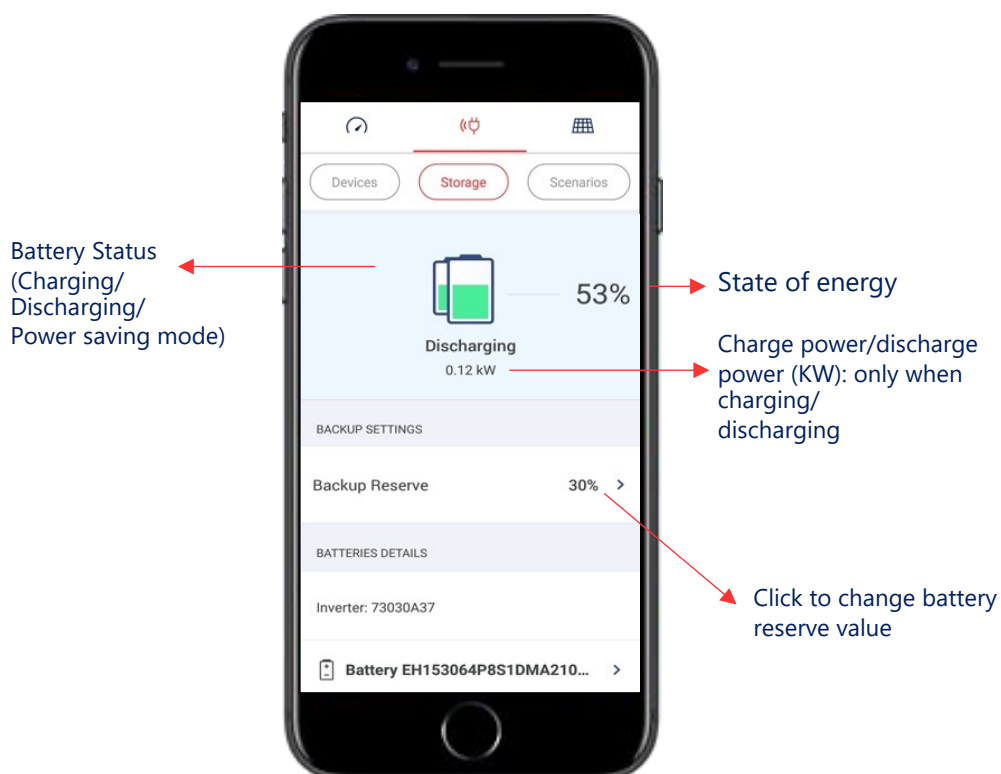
Devices
Storage
Scenarios

Battery Status (Charging/ Discharging/ Power saving mode)

53%

State of energy

Discharging
0.12 kW

Charge power/discharge power (KW): only when charging/ discharging

BACKUP SETTINGS

Backup Reserve
30% >

BATTERIES DETAILS

Inverter: 73030A37

Battery EH153064P8S1DMA210... >

Click to change battery reserve value